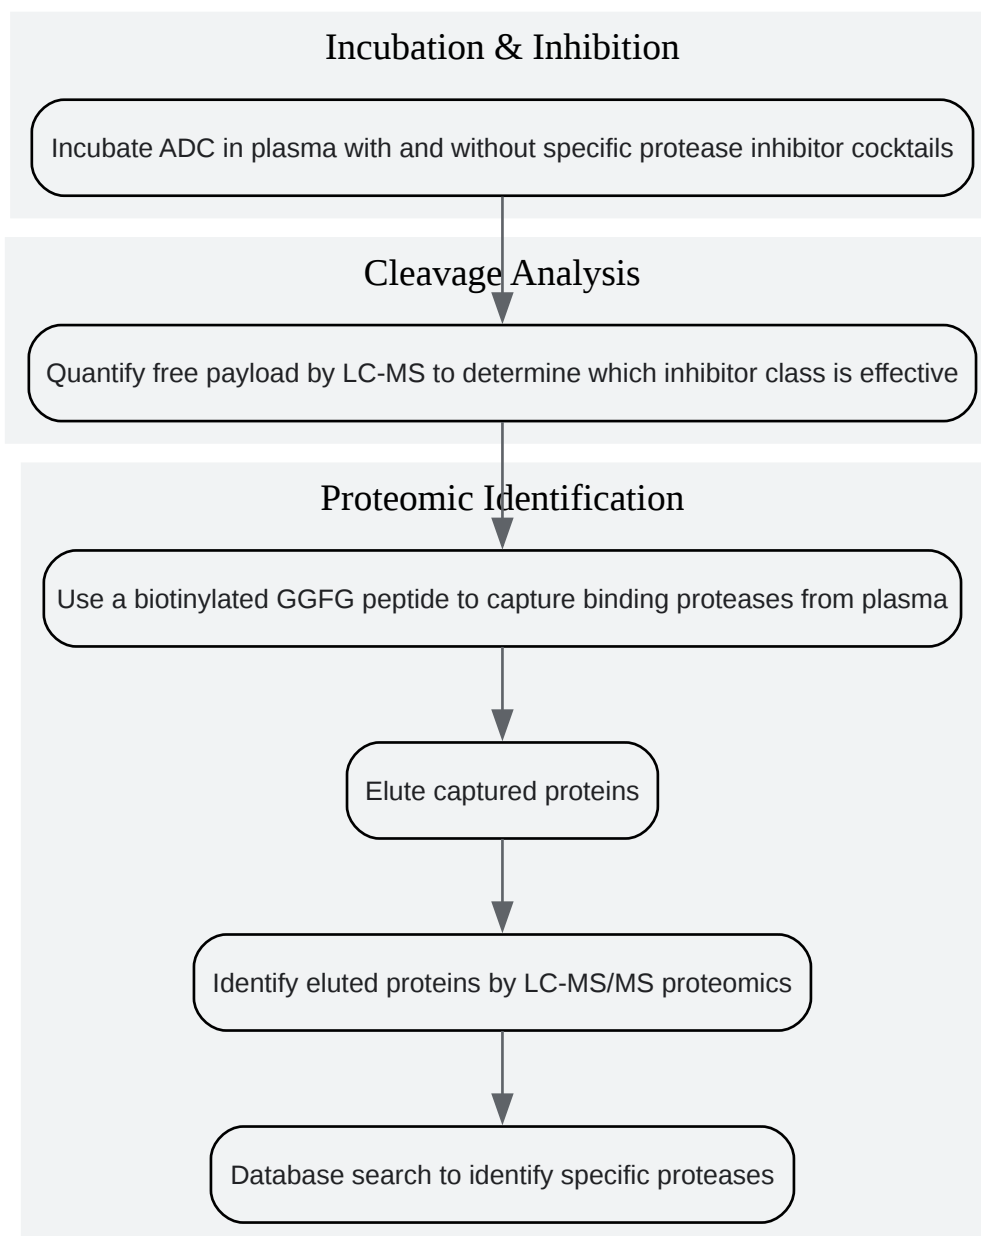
Incubation & Inhibition

Incubate ADC in plasma with and without specific protease inhibitor cocktails

Cleavage Analysis

Quantify free payload by LC-MS to determine which inhibitor class is effective

Proteomic Identification

Use a biotinylated GGFG peptide to capture binding proteases from plasma

Elute captured proteins

Identify eluted proteins by LC-MS/MS proteomics

Database search to identify specific proteases